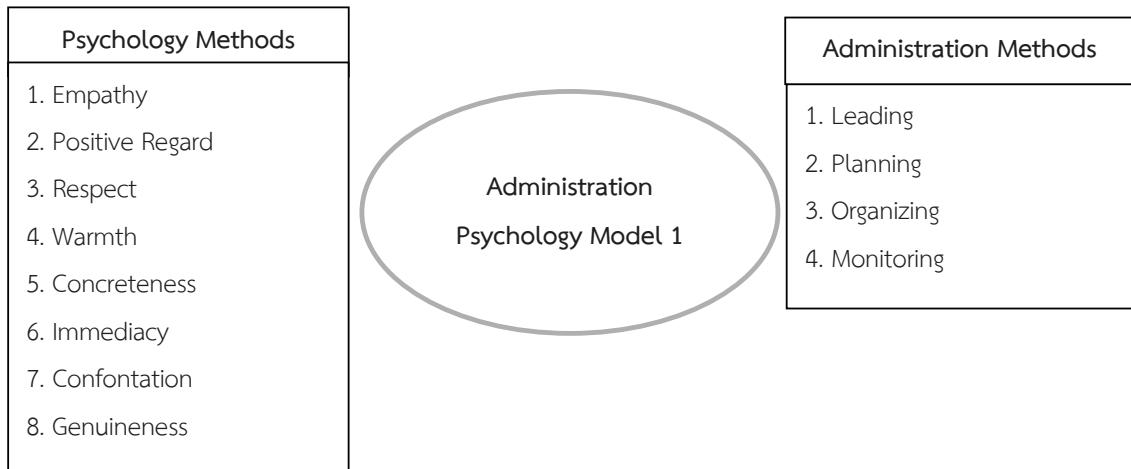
Psychology Methods

1. Empathy
2. Positive Regard
3. Respect
4. Warmth
5. Concreteness
6. Immediacy
7. Confontation
8. Genuineness

Administration Psychology Model 1

Administration Methods

1. Leading
2. Planning
3. Organizing
4. Monitoring